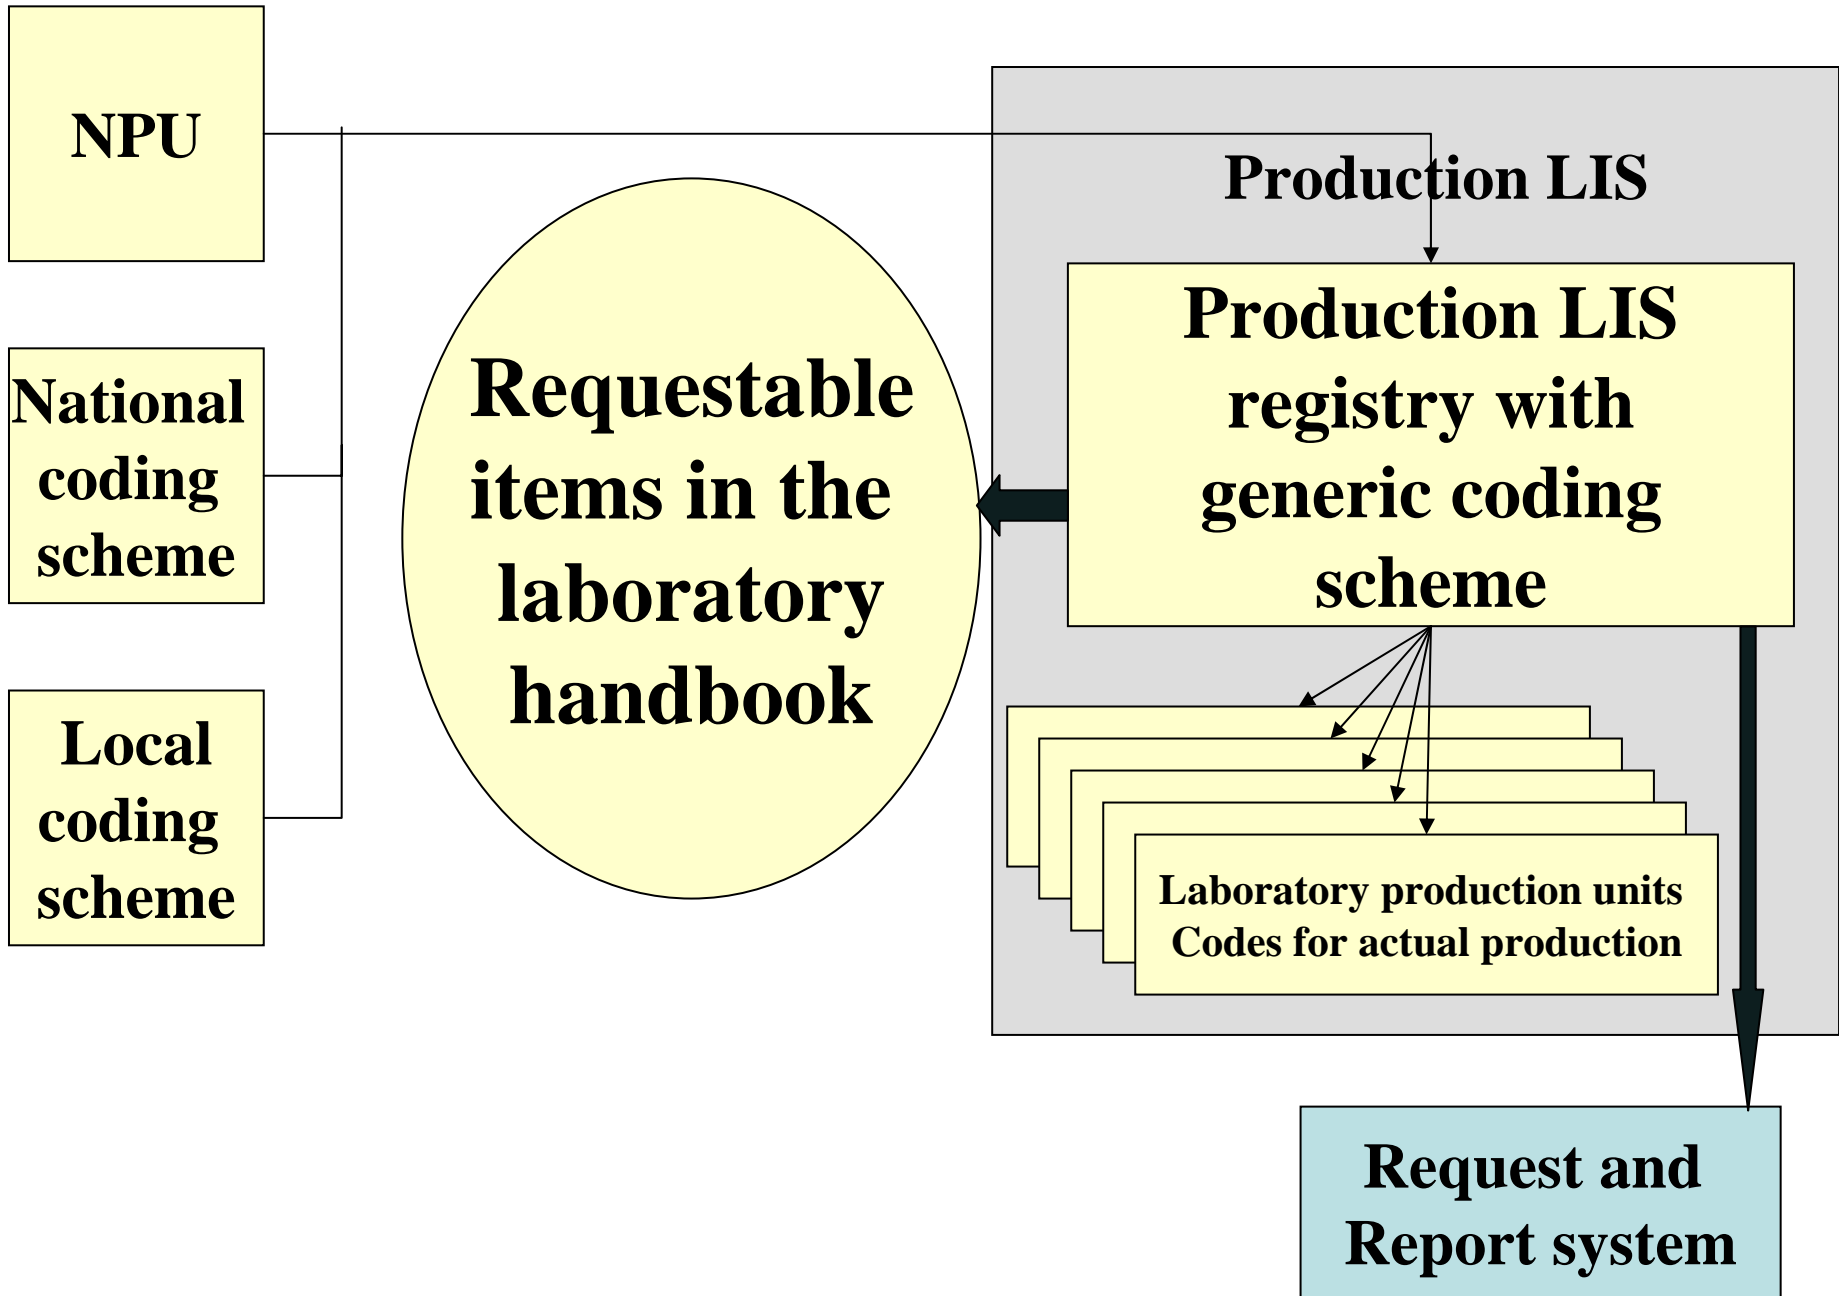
NPU

National coding scheme

Local coding scheme

Requestable items in the laboratory handbook

Production LIS

Production LIS registry with generic coding scheme

Laboratory production units
Codes for actual production

Request and Report system